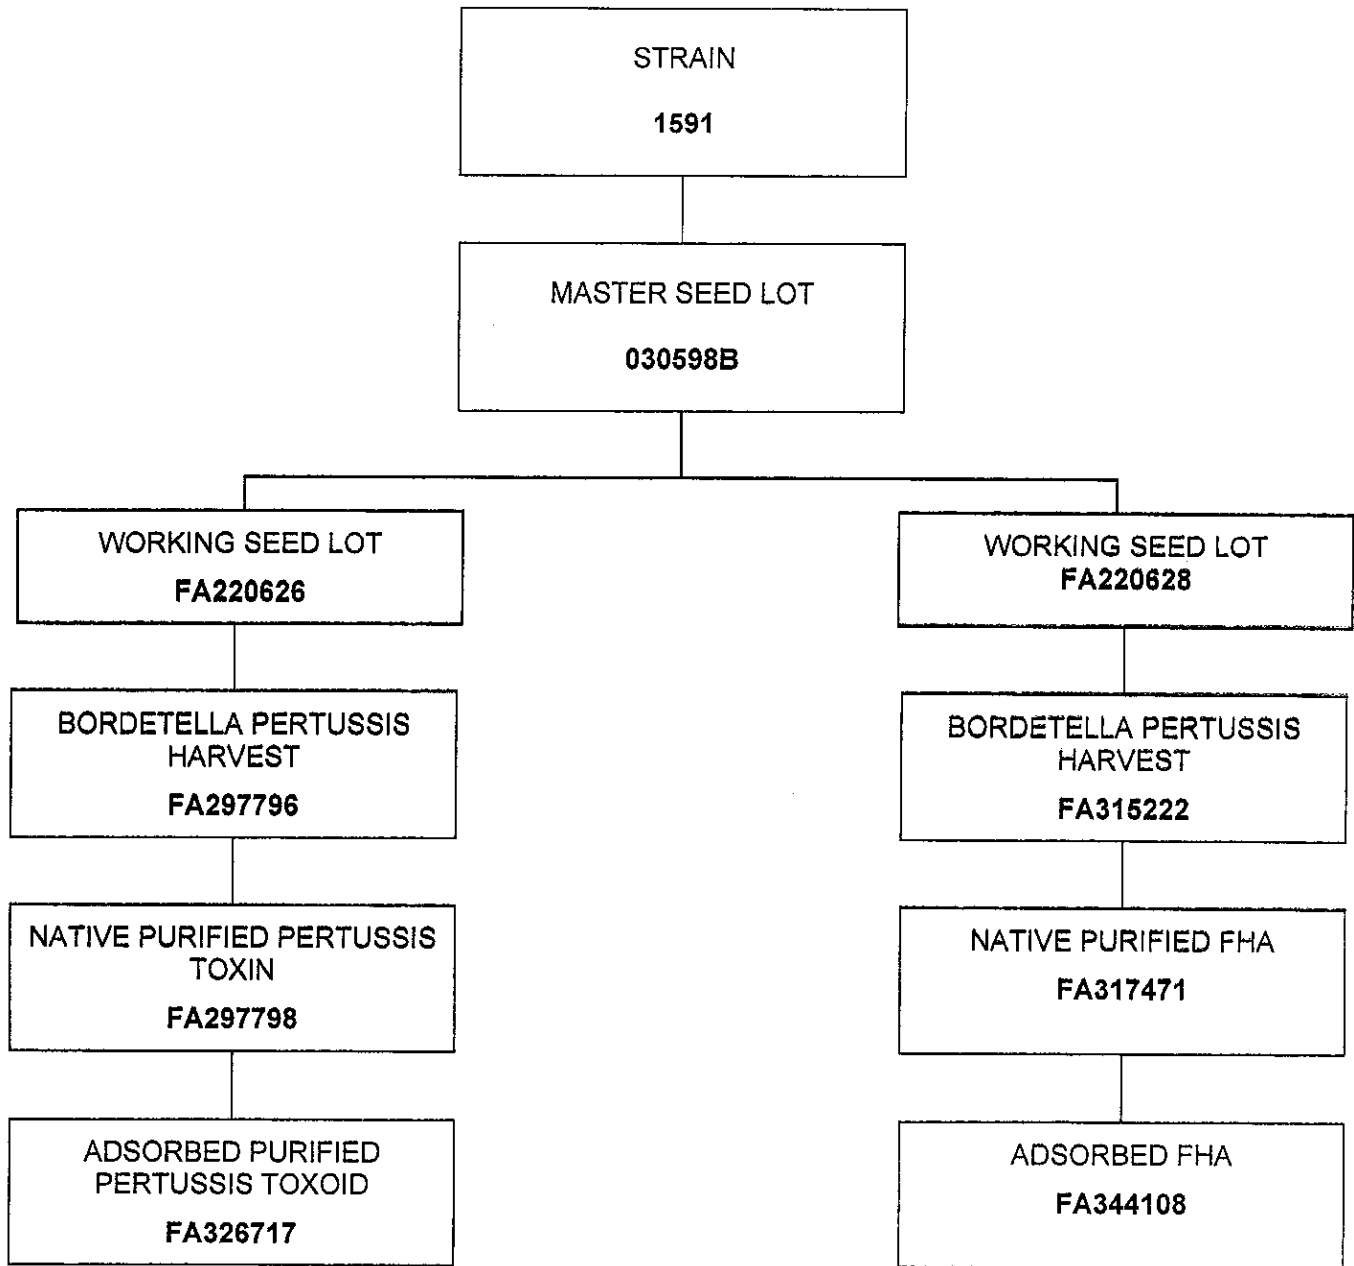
STRAIN

1591

MASTER SEED LOT

030598B

WORKING SEED LOT
FA220626

BORDETELLA PERTUSSIS HARVEST
FA297796

NATIVE PURIFIED PERTUSSIS TOXIN
FA297798

ADSORBED PURIFIED PERTUSSIS TOXOID
FA326717

WORKING SEED LOT
FA220628

BORDETELLA PERTUSSIS HARVEST
FA315222

NATIVE PURIFIED FHA
FA317471

ADSORBED FHA
FA344108